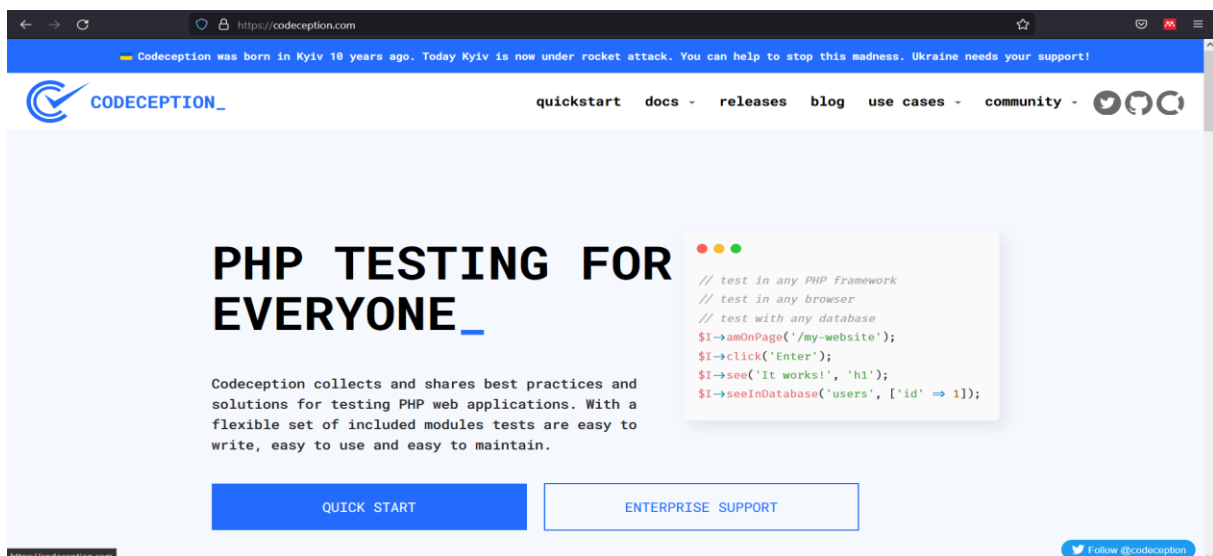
https://codeception.com

Codeception was born in Kyiv 10 years ago. Today Kyiv is now under rocket attack. You can help to stop this madness. Ukraine needs your support!

CODECEPTION_

quickstart docs releases blog use cases community

PHP TESTING FOR EVERYONE_

Codeception collects and shares best practices and solutions for testing PHP web applications. With a flexible set of included modules tests are easy to write, easy to use and easy to maintain.

// test in any PHP framework
// test in any browser
// test with any database
$I→amOnPage('/my-website');
$I→click('Enter');
$I→see('It works!', 'h1');
$I→seeInDatabase('users', ['id' ⇒ 1]);

QUICK START

ENTERPRISE SUPPORT

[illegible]

Follow @codeception